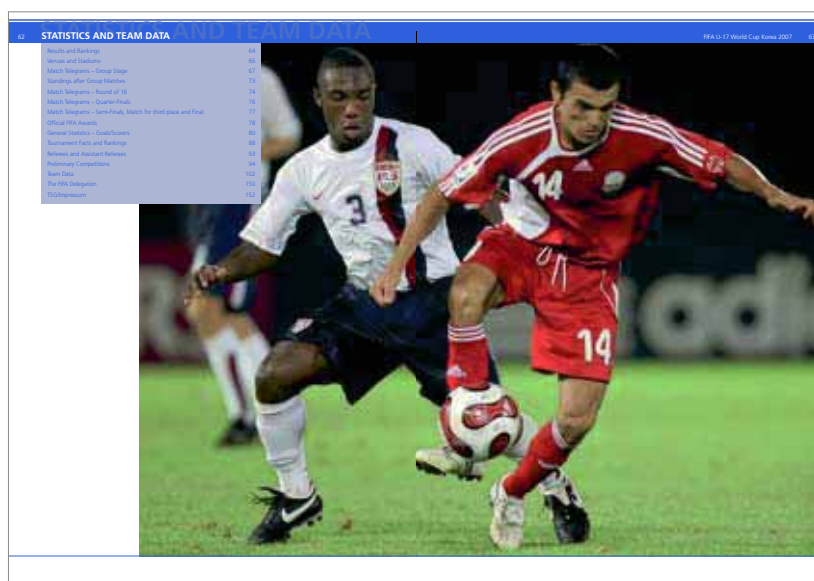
62 STATISTICS AND TEAM DATA

STATISTICS AND TEAM DATA

FIFA U-17 World Cup Korea 2007 63

| | |
|---|---|
| Results and Rankings | 64 |
| Venues and Stadiums | 66 |
| Match Telegrams – Group Stage | 67 |
| Standings after Group Matches | 73 |
| Match Telegrams – Round of 16 | 74 |
| Match Telegrams – Quarter-Finals | 76 |
| Match Telegrams – Semi-Finals, Match for third place and Final | 77 |
| Official FIFA Awards | 78 |
| General Statistics – Goals/Scorers | 80 |
| Tournament Facts and Rankings | 88 |
| Referees and Assistant Referees | 93 |
| Preliminary Competitions | 94 |
| Team Data | 102 |
| The FIFA Delegation | 150 |
| TSG/Impressum | 152 |

3

14

14

adi